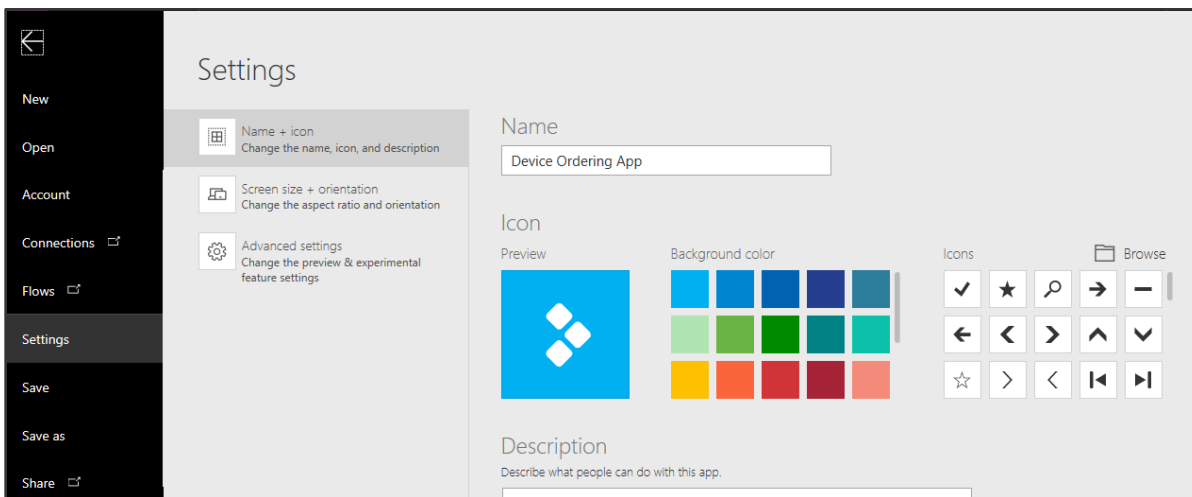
New

Open

Account

Connections

Flows

Settings

Save

Save as

Share

Settings

Name + icon
Change the name, icon, and description

Screen size + orientation
Change the aspect ratio and orientation

Advanced settings
Change the preview & experimental feature settings

Name

Device Ordering App

Icon

Preview

Background color

Icons

Browse

Description

Describe what people can do with this app.